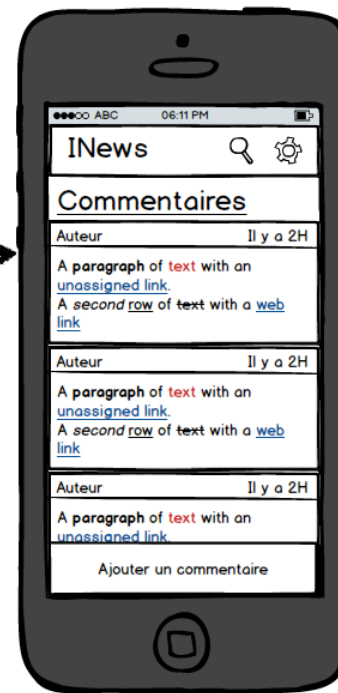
●●●○○ ABC 06:11 PM

INews

Commentaires

Auteur Il y a 2H

A **paragraph** of text with an unassigned link.
A *second* row of ~~text~~ with a web link

Auteur Il y a 2H

A **paragraph** of text with an unassigned link.
A *second* row of ~~text~~ with a web link

Auteur Il y a 2H

A **paragraph** of text with an unassigned link.

Ajouter un commentaire